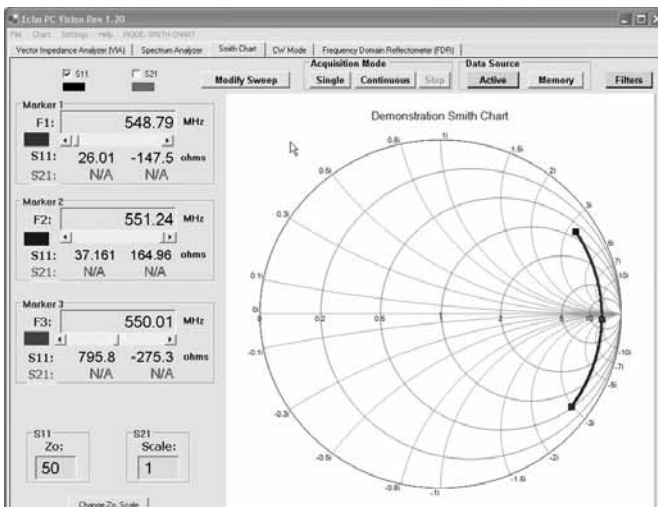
Echo PC Vision Rev 1.20

File Chart Settings Help MODE: SMITH CHART

Vector Impedance Analyzer (VIA) | Spectrum Analyzer | Smith Chart | CW Mode | Frequency Domain Reflectometer (FDR)

S11 S21

Modify Sweep

Acquisition Mode

Single Continuous Stop

Data Source

Active Memory

Filters

Marker 1
F1: 548.79 MHz
S11: 26.01 -147.5 ohms
S21: N/A N/A

Marker 2
F2: 551.24 MHz
S11: 37.161 164.96 ohms
S21: N/A N/A

Marker 3
F3: 550.01 MHz
S11: 795.8 -275.3 ohms
S21: N/A N/A

S11
Zo:
50

S21
Scale:
1

Change Zo, Scale

Demonstration Smith Chart

0.8j 1j 1.6j 0.5j 2j 0.3j 3j 5j 7j 0.1j 10j 0j 0 0.2 0.5 1 2 5 10 -0.1j -10j -7j -5j -0.3j -3j -0.5j -2j -0.8j -1j -1.6j